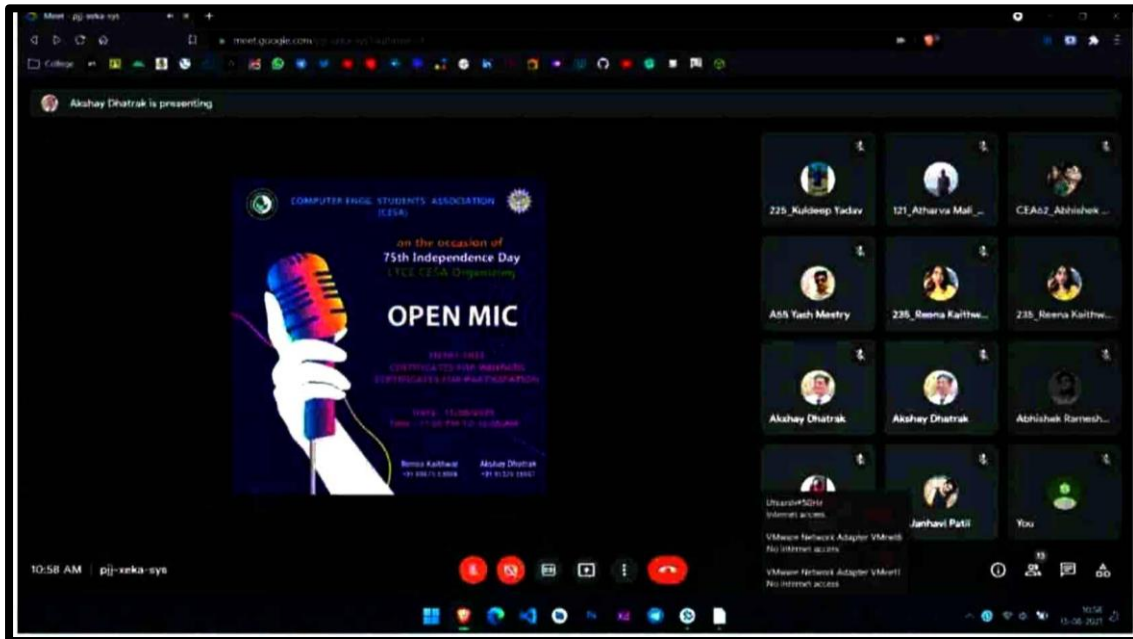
Meet - pjj-xeka-sys

meet.google.com/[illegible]

College

Akshay Dhatrak is presenting

COMPUTER ENGG. STUDENTS ASSOCIATION (CESA)

on the occasion of
75th Independence Day
LTCE CESA Organizing

OPEN MIC

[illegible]
CERTIFICATES FOR WINNERS
CERTIFICATES FOR PARTICIPATION

Date - 15/08/2021
Time - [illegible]

Reena Kaithwar
+91 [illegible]

Akshay Dhatrak
+91 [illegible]

225_Kuldeep Yadav

121_Atharva Mali_...

CEA62_Abhishek ...

A55 Yash Mestry

235_Reena Kaithw...

235_Reena Kaithw...

Akshay Dhatrak

Akshay Dhatrak

Abhishek Ramesh...

Janhavi Patil

You

Utsarsh*5GHz
Internet access

VMware Network Adapter VMnet8
No internet access

VMware Network Adapter VMnet1
No internet access

10:58 AM | pjj-xeka-sys

13

10:58
15-08-2021